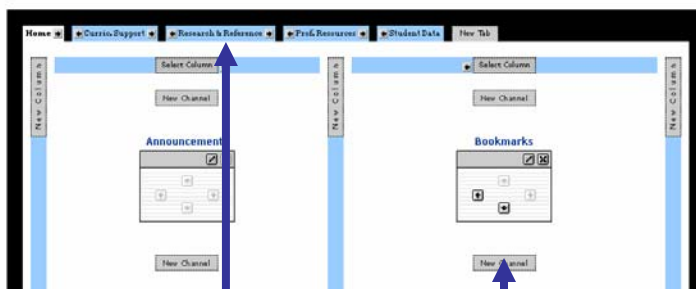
Home
Curric. Support
Research & Reference
Prof. Resources
Student Data
New Tab

New Column
Select Column
New Channel
Announcements
New Channel

New Column
Select Column
New Channel
Bookmarks
New Channel

New Column